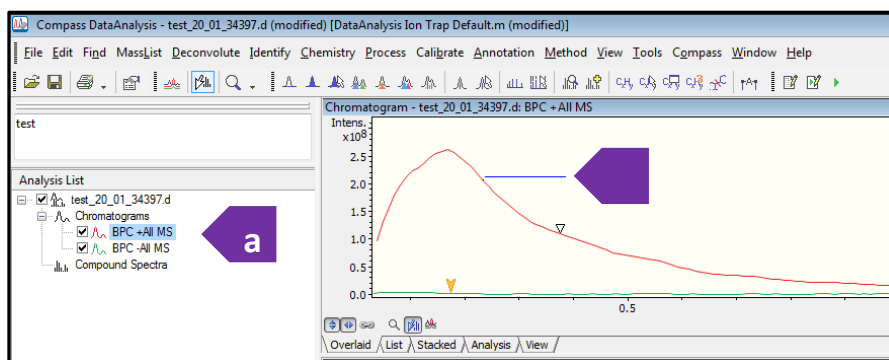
Compass DataAnalysis - test_20_01_34397.d (modified) [DataAnalysis Ion Trap Default.m (modified)]

File Edit Find MassList Deconvolute Identify Chemistry Process Calibrate Annotation Method View Tools Compass Window Help

test

Analysis List

test_20_01_34397.d

Chromatograms

BPC +All MS

BPC -All MS

Compound Spectra

a

Chromatogram - test_20_01_34397.d: BPC +All MS

Intens.

x10$^8$

2.5

2.0

1.5

1.0

0.5

0.0

0.5

Overlaid List Stacked Analysis View